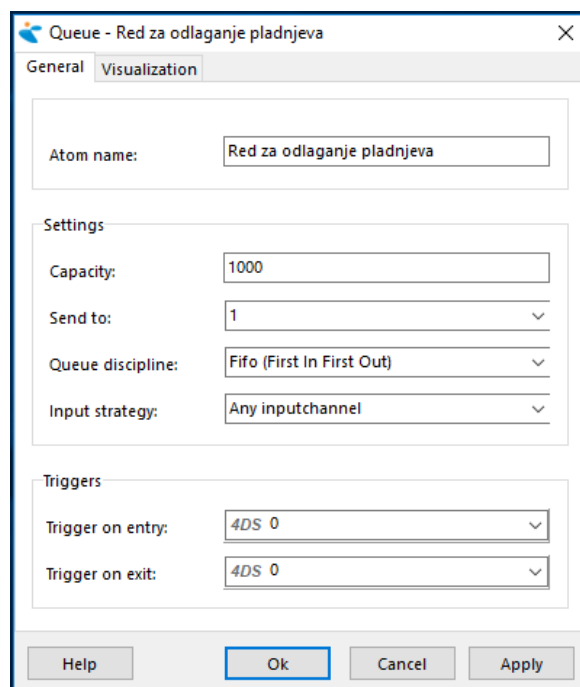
Queue - Red za odlaganje pladnjeva

General | Visualization

Atom name: Red za odlaganje pladnjeva

Settings

Capacity: 1000

Send to: 1

Queue discipline: Fifo (First In First Out)

Input strategy: Any inputchannel

Triggers

Trigger on entry: 4DS 0

Trigger on exit: 4DS 0

Help | Ok | Cancel | Apply